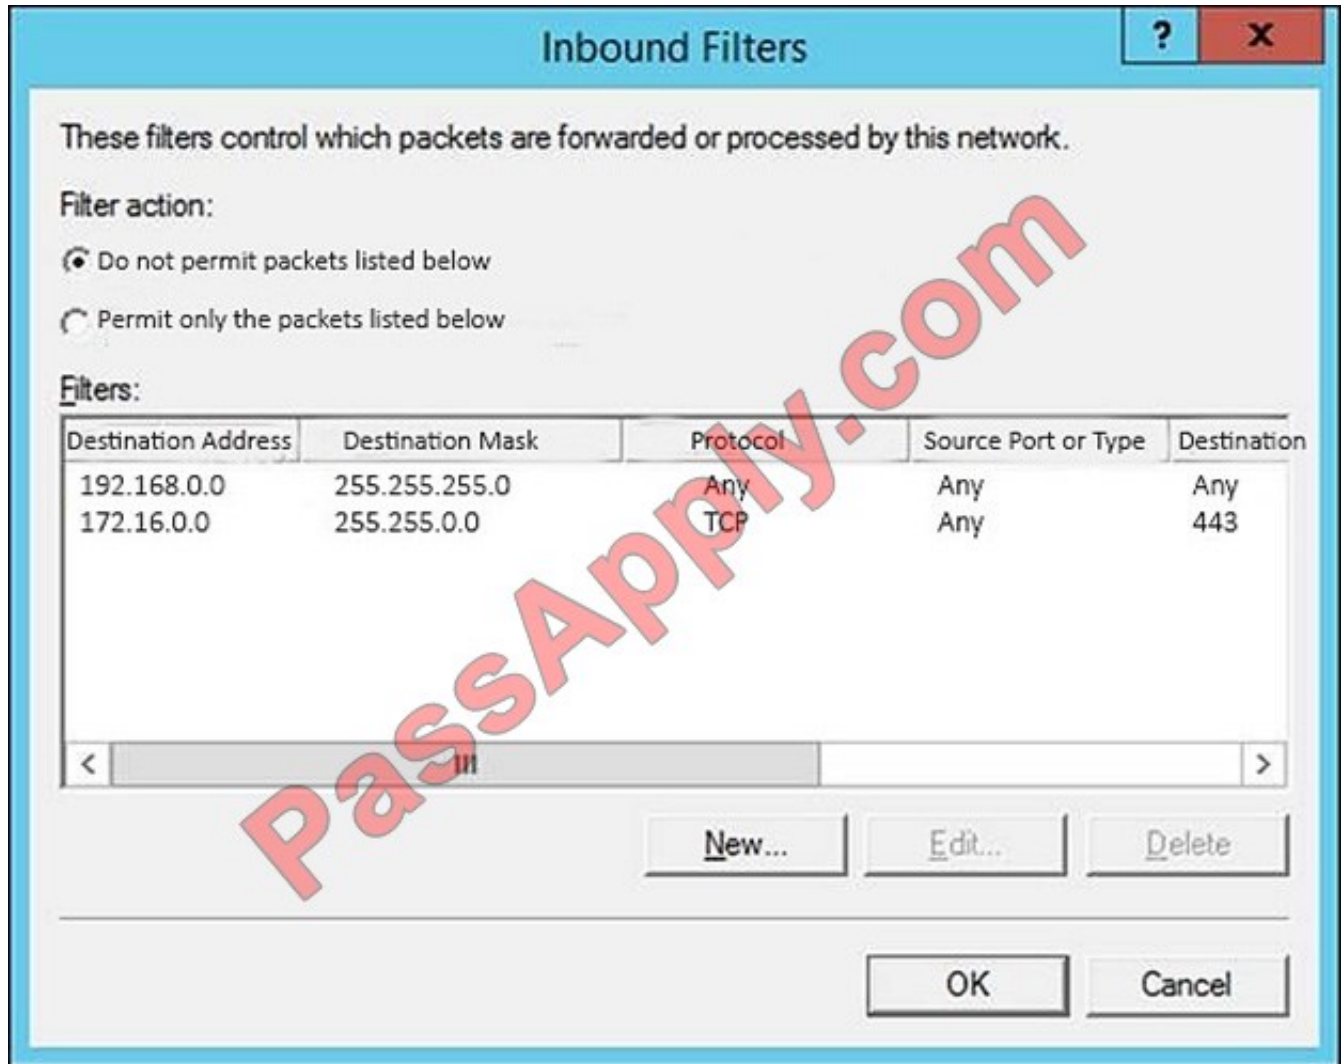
Inbound Filters

?

x

These filters control which packets are forwarded or processed by this network.

Filter action:

Do not permit packets listed below

Permit only the packets listed below

Filters:

| Destination Address | Destination Mask | Protocol | Source Port or Type | Destination |
|---|---|---|---|---|
| 192.168.0.0 | 255.255.255.0 | Any | Any | Any |
| 172.16.0.0 | 255.255.0.0 | TCP | Any | 443 |

<

III

>

New...

Edit...

Delete

OK

Cancel

PassApply.com